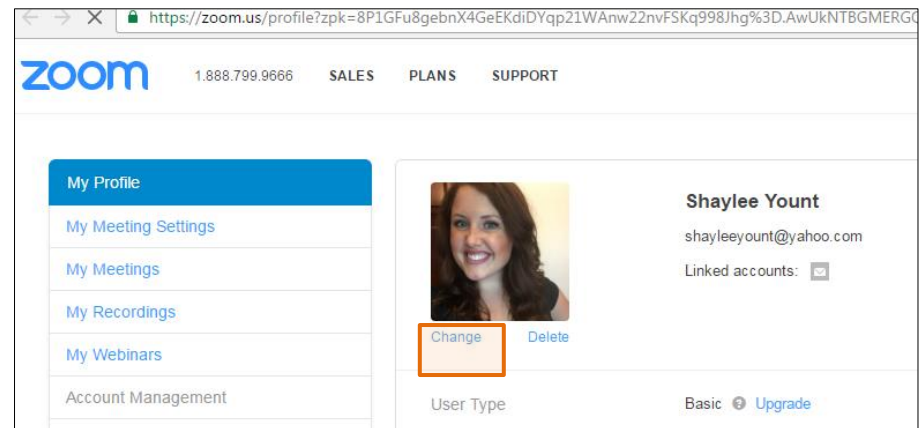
https://zoom.us/profile?zpk=8P1GFu8gebnX4GeEKdiDYqp21WAnw22nvFSKq998Jhg%3D.AwUkNTBGMERG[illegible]

zoom 1.888.799.9666 SALES PLANS SUPPORT

My Profile
My Meeting Settings
My Meetings
My Recordings
My Webinars
Account Management

Shaylee Yount
shayleeyount@yahoo.com
Linked accounts:

Change Delete

User Type Basic Upgrade